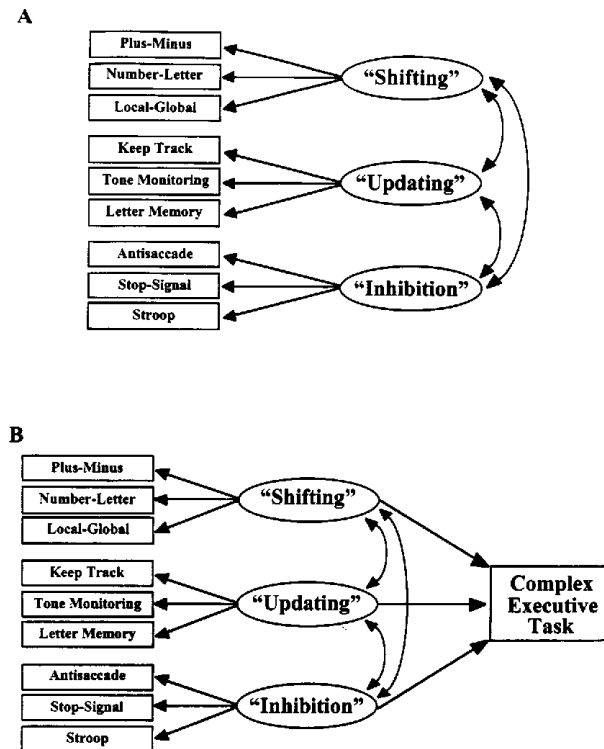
A

Plus-Minus

Number-Letter

Local-Global

"Shifting"

Keep Track

Tone Monitoring

Letter Memory

"Updating"

Antisaccade

Stop-Signal

Stroop

"Inhibition"

B

Plus-Minus

Number-Letter

Local-Global

"Shifting"

Keep Track

Tone Monitoring

Letter Memory

"Updating"

Antisaccade

Stop-Signal

Stroop

"Inhibition"

Complex Executive Task